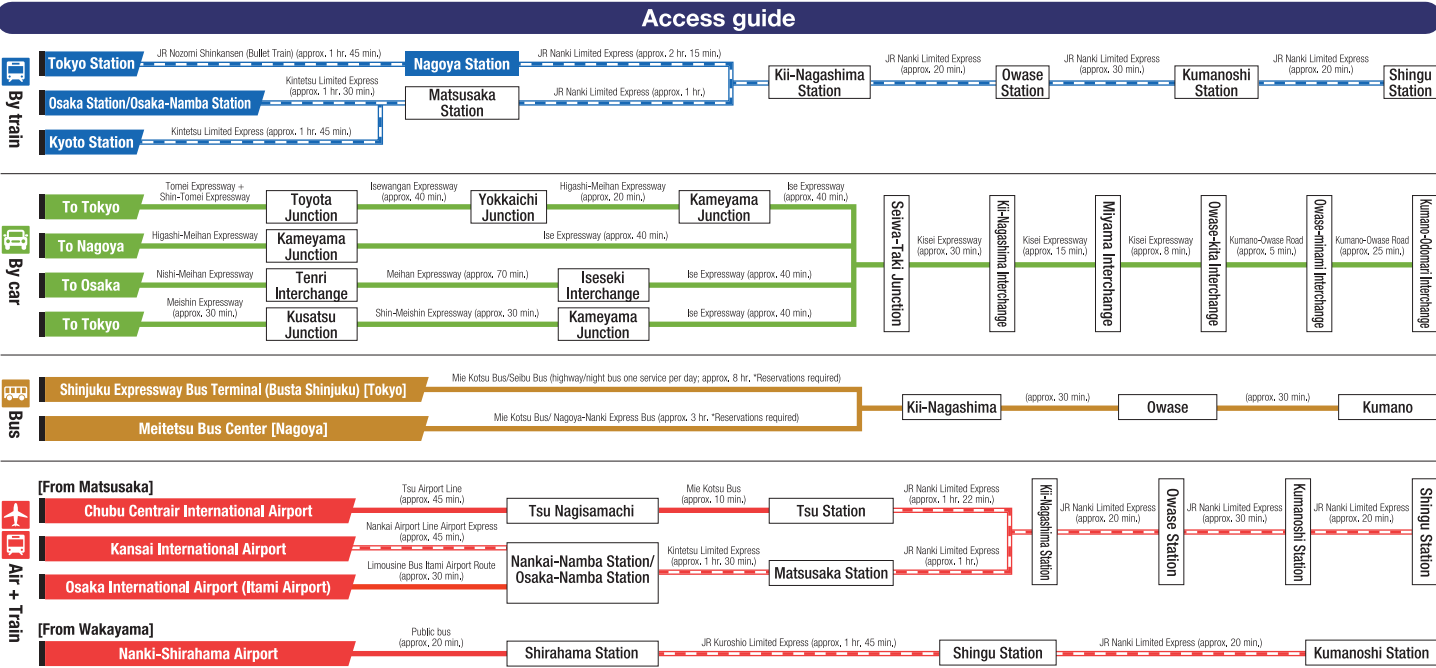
Access guide

By train

Tokyo Station
JR Nozomi Shinkansen (Bullet Train) (approx. 1 hr. 45 min.)
Nagoya Station
JR Nanki Limited Express (approx. 2 hr. 15 min.)
Osaka Station/Osaka-Namba Station
Kintetsu Limited Express (approx. 1 hr. 30 min.)
Matsusaka Station
JR Nanki Limited Express (approx. 1 hr.)
Kyoto Station
Kintetsu Limited Express (approx. 1 hr. 45 min.)
Kii-Nagashima Station
JR Nanki Limited Express (approx. 20 min.)
Owase Station
JR Nanki Limited Express (approx. 30 min.)
Kumanoshi Station
JR Nanki Limited Express (approx. 20 min.)
Shingu Station

By car

To Tokyo
Tomei Expressway + Shin-Tomei Expressway
Toyota Junction
Isewangan Expressway (approx. 40 min.)
Yokkaichi Junction
Higashi-Meihan Expressway (approx. 20 min.)
Kameyama Junction
Ise Expressway (approx. 40 min.)
To Nagoya
Higashi-Meihan Expressway
Kameyama Junction
Ise Expressway (approx. 40 min.)
To Osaka
Nishi-Meihan Expressway
Tenri Interchange
Meihan Expressway (approx. 70 min.)
Iseseki Interchange
Ise Expressway (approx. 40 min.)
To Tokyo
Meishin Expressway (approx. 30 min.)
Kusatsu Junction
Shin-Meishin Expressway (approx. 30 min.)
Kameyama Junction
Ise Expressway (approx. 40 min.)
Seiwa-Taki Junction
Kisei Expressway (approx. 30 min.)
Kii-Nagashima Interchange
Kisei Expressway (approx. 15 min.)
Miyama Interchange
Kisei Expressway (approx. 8 min.)
Owase-kita Interchange
Kumano-Owase Road (approx. 5 min.)
Owase-minami Interchange
Kumano-Owase Road (approx. 25 min.)
Kumano-Odomari Interchange

Bus

Shinjuku Expressway Bus Terminal (Busta Shinjuku) [Tokyo]
Mie Kotsu Bus/Seibu Bus (highway/night bus one service per day; approx. 8 hr. *Reservations required)
Meitetsu Bus Center [Nagoya]
Mie Kotsu Bus/ Nagoya-Nanki Express Bus (approx. 3 hr. *Reservations required)
Kii-Nagashima
(approx. 30 min.)
Owase
(approx. 30 min.)
Kumano

Air + Train

[From Matsusaka]
Chubu Centrair International Airport
Tsu Airport Line (approx. 45 min.)
Tsu Nagisamachi
Mie Kotsu Bus (approx. 10 min.)
Tsu Station
JR Nanki Limited Express (approx. 1 hr. 22 min.)
Kansai International Airport
Nankai Airport Line Airport Express (approx. 45 min.)
Osaka International Airport (Itami Airport)
Limousine Bus Itami Airport Route (approx. 30 min.)
Nankai-Namba Station/ Osaka-Namba Station
Kintetsu Limited Express (approx. 1 hr. 30 min.)
Matsusaka Station
JR Nanki Limited Express (approx. 1 hr.)
Kii-Nagashima Station
JR Nanki Limited Express (approx. 20 min.)
Owase Station
JR Nanki Limited Express (approx. 30 min.)
Kumanoshi Station
JR Nanki Limited Express (approx. 20 min.)
Shingu Station

[From Wakayama]
Nanki-Shirahama Airport
Public bus (approx. 20 min.)
Shirahama Station
JR Kuroshio Limited Express (approx. 1 hr. 45 min.)
Shingu Station
JR Nanki Limited Express (approx. 20 min.)
Kumanoshi Station